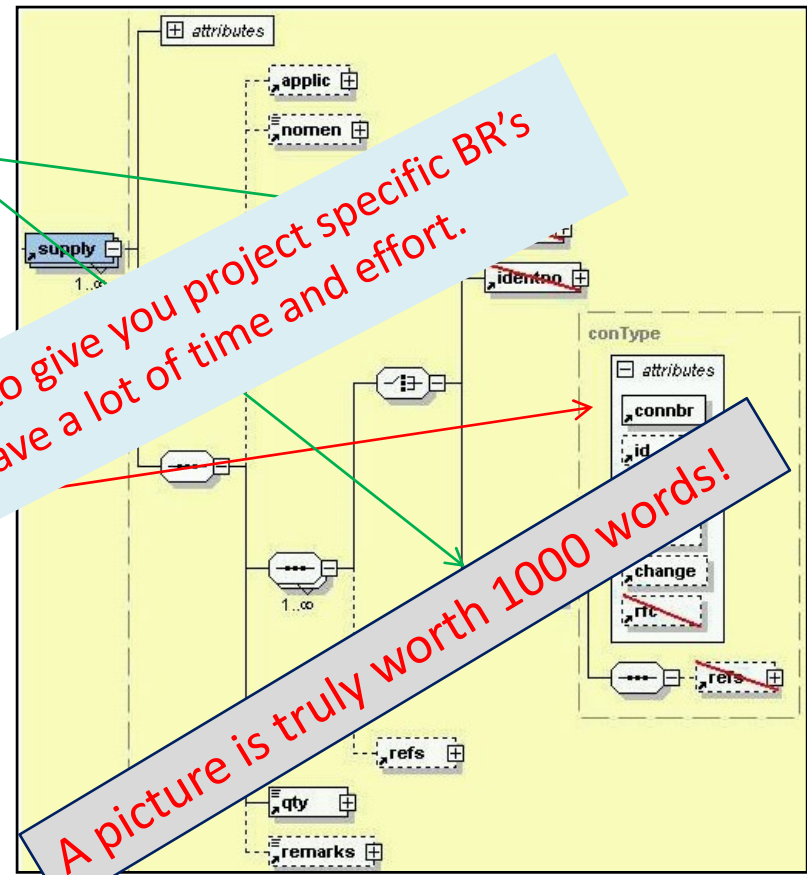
attributes

applic

nomen

supply

1..∞

identno

conType

attributes

connbr

id

change

rfc

refs

1..∞

refs

qty

remarks

o give you project specific BR's
ave a lot of time and effort.

A picture is truly worth 1000 words!